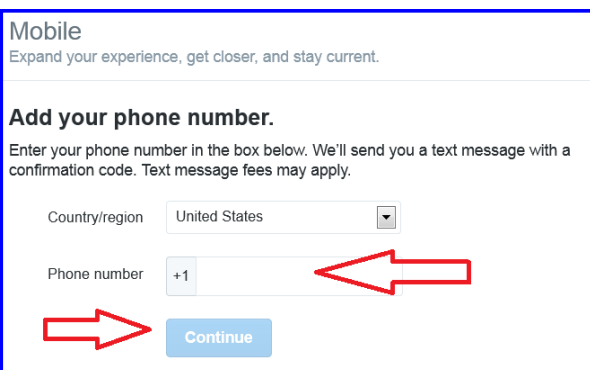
Mobile
Expand your experience, get closer, and stay current.

Add your phone number.

Enter your phone number in the box below. We'll send you a text message with a confirmation code. Text message fees may apply.

Country/region United States

Phone number +1

Continue